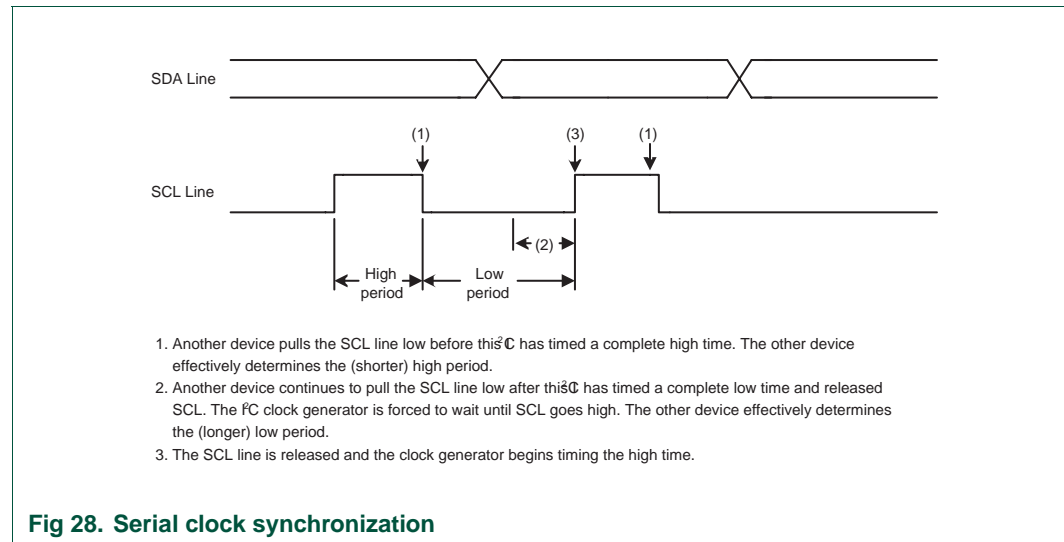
SDA Line

SCL Line

(1)

(3)

(1)

(2)

High period

Low period

1. Another device pulls the SCL line low before this I²C has timed a complete high time. The other device effectively determines the (shorter) high period.

2. Another device continues to pull the SCL line low after this I²C has timed a complete low time and released SCL. The I²C clock generator is forced to wait until SCL goes high. The other device effectively determines the (longer) low period.

3. The SCL line is released and the clock generator begins timing the high time.

Fig 28. Serial clock synchronization